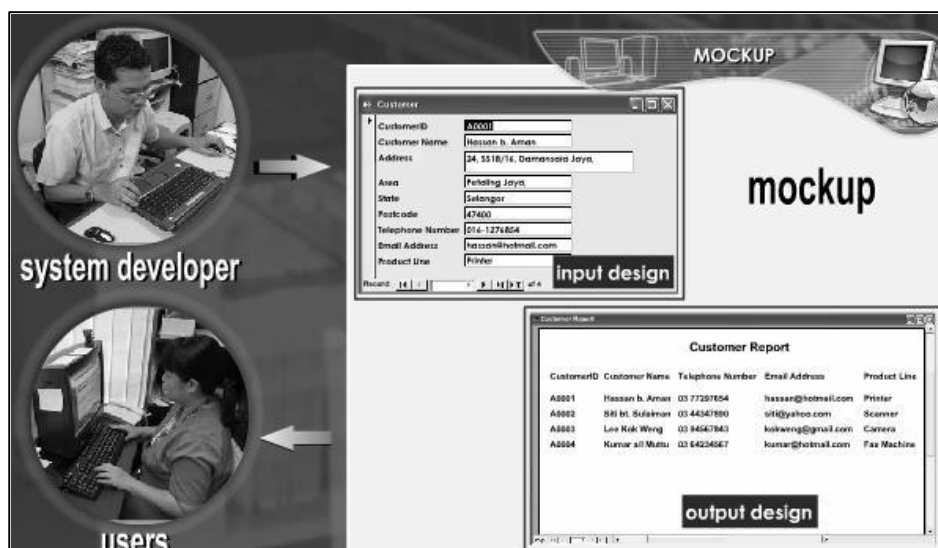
MOCKUP

system developer

users

Customer

CustomerID A0001
Customer Name Hassan b. Aman
Address 24, SS18/16, Damansara Jaya,
Area Petaling Jaya,
State Selangor
Postcode 47400
Telephone Number 016-1276854
Email Address hassan@hotmail.com
Product Line Printer

Record: of 4

input design

mockup

Customer Report

Customer Report

| CustomerID | Customer Name | Telephone Number | Email Address | Product Line |
|---|---|---|---|---|
| A0001 | Hassan b. Aman | 03 77297654 | hassan@hotmail.com | Printer |
| A0002 | Siti bt. Sulaiman | 03 44347890 | siti@yahoo.com | Scanner |
| A0003 | Lee Kok Weng | 03 94567843 | kokweng@gmail.com | Camera |
| A0004 | Kumar a/l Muttu | 03 64234567 | kumar@hotmail.com | Fax Machine |

output design